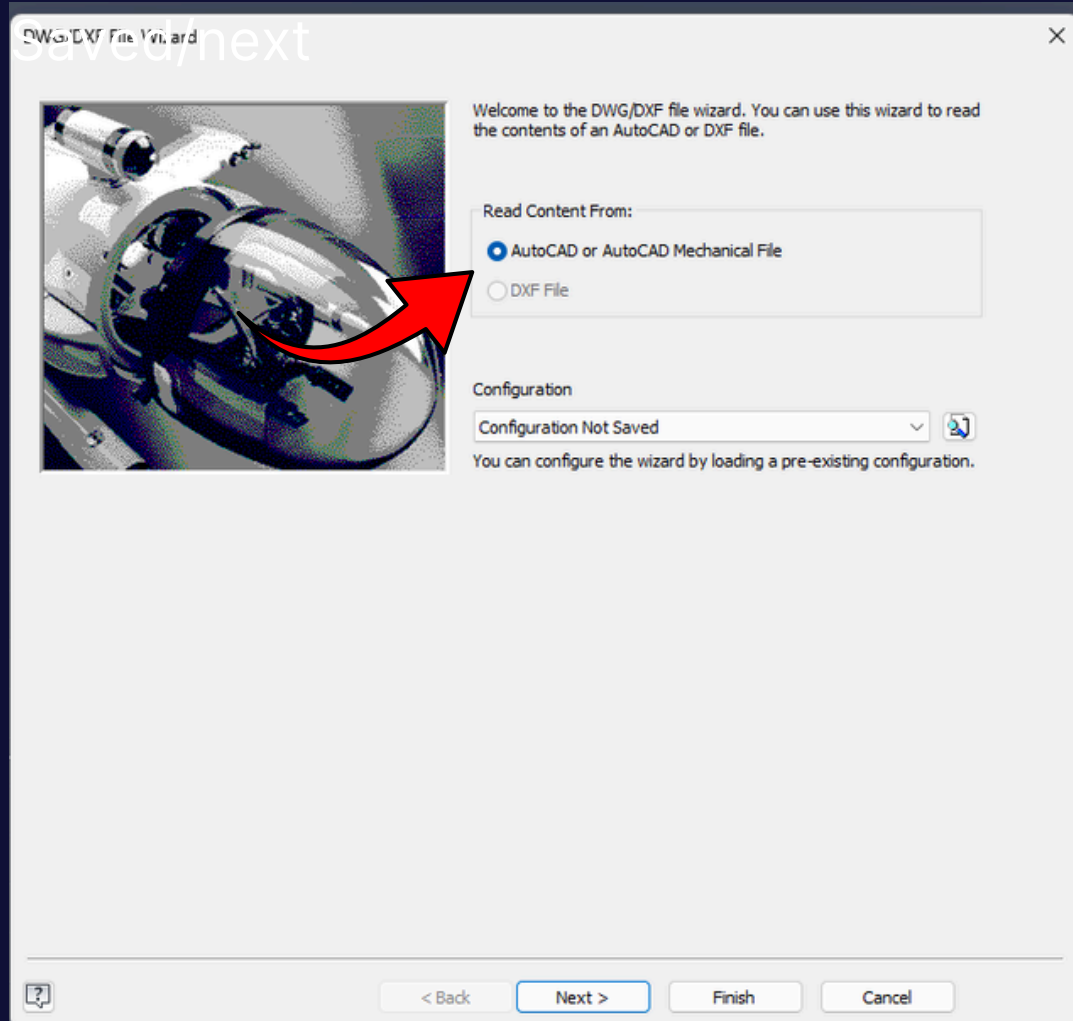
Saved/next

DWG/DXF File Wizard

×

Welcome to the DWG/DXF file wizard. You can use this wizard to read the contents of an AutoCAD or DXF file.

Read Content From:

AutoCAD or AutoCAD Mechanical File

DXF File

Configuration

Configuration Not Saved

You can configure the wizard by loading a pre-existing configuration.

< Back

Next >

Finish

Cancel